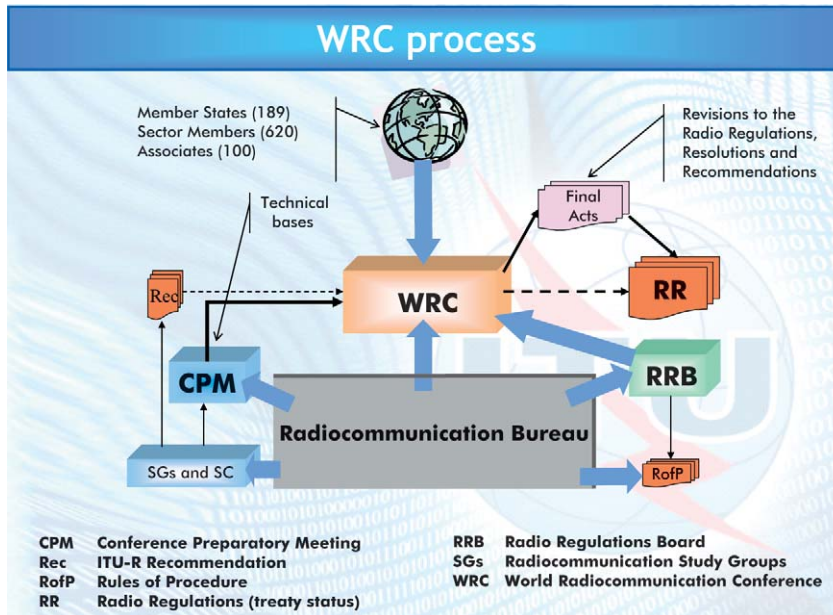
WRC process

Member States (189)
Sector Members (620)
Associates (100)

Revisions to the Radio Regulations, Resolutions and Recommendations

Final Acts

Technical bases

Rec

WRC

RR

CPM

RRB

Radiocommunication Bureau

SGs and SC

RofP

| | | | |
|---|---|---|---|
| CPM | Conference Preparatory Meeting | RRB | Radio Regulations Board |
| Rec | ITU-R Recommendation | SGs | Radiocommunication Study Groups |
| RofP | Rules of Procedure | WRC | World Radiocommunication Conference |
| RR | Radio Regulations (treaty status) | | |